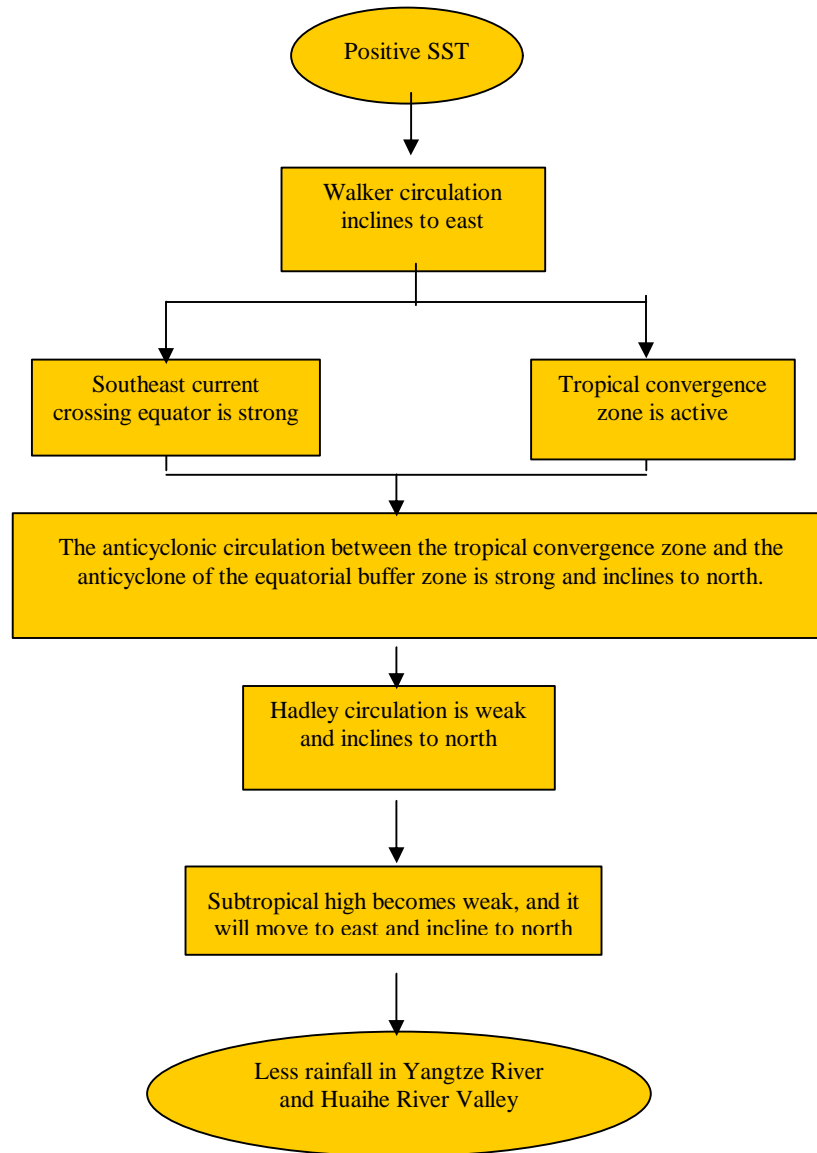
Positive SST

Walker circulation inclines to east

Southeast current crossing equator is strong

Tropical convergence zone is active

The anticyclonic circulation between the tropical convergence zone and the anticyclone of the equatorial buffer zone is strong and inclines to north.

Hadley circulation is weak and inclines to north

Subtropical high becomes weak, and it will move to east and incline to north

Less rainfall in Yangtze River and Huaihe River Valley